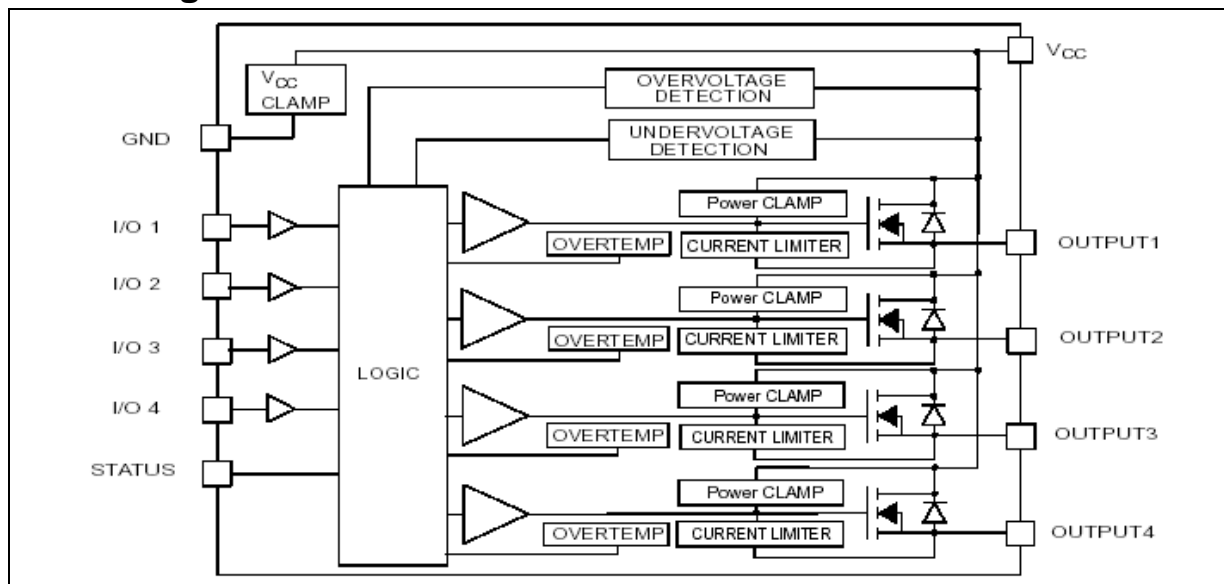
$V_{CC}$ CLAMP

OVERVOLTAGE DETECTION

$V_{CC}$

GND

UNDERVOLTAGE DETECTION

I/O 1

I/O 2

I/O 3

I/O 4

STATUS

LOGIC

Power CLAMP

OVERTEMP

CURRENT LIMITER

OUTPUT1

Power CLAMP

OVERTEMP

CURRENT LIMITER

OUTPUT2

Power CLAMP

OVERTEMP

CURRENT LIMITER

OUTPUT3

Power CLAMP

OVERTEMP

CURRENT LIMITER

OUTPUT4